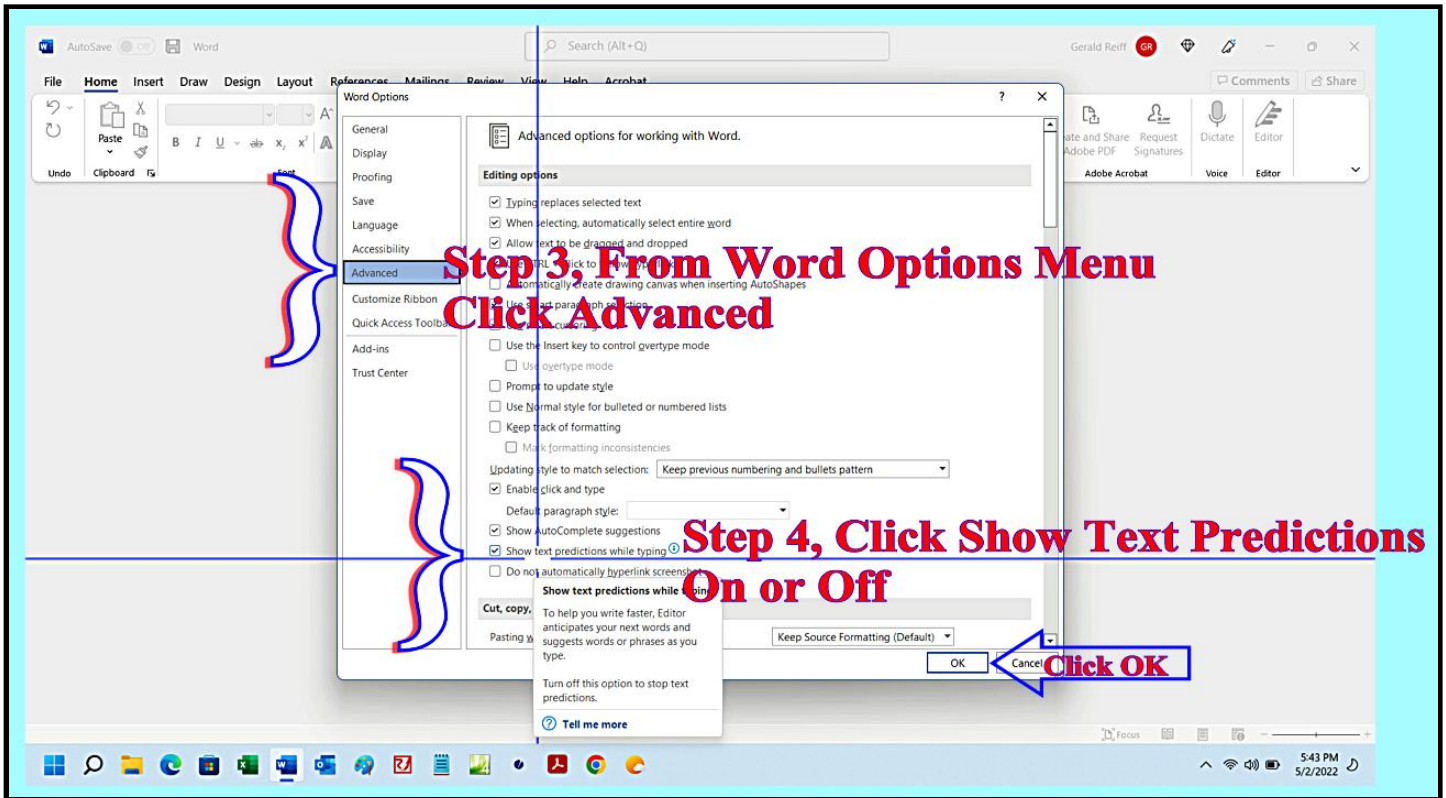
AutoSave Off Word

Search (Alt+Q)

Gerald Reiff GR

File Home Insert Draw Design Layout References Mailings Review View Help Acrobat

Comments Share

Undo Clipboard Paste Font

Create and Share Adobe PDF Request Signatures Dictate Editor

Adobe Acrobat Voice Editor

Word Options

General
Display
Proofing
Save
Language
Accessibility
Advanced
Customize Ribbon
Quick Access Toolbar
Add-ins
Trust Center

Advanced options for working with Word.

Editing options

Typing replaces selected text
When selecting, automatically select entire word
Allow text to be dragged and dropped
Use CTRL + Click to follow hyperlink
Automatically create drawing canvas when inserting AutoShapes
Use smart paragraph selection
Use smart cursoring
Use the Insert key to control overtype mode
Use overtype mode
Prompt to update style
Use Normal style for bulleted or numbered lists
Keep track of formatting
Mark formatting inconsistencies
Updating style to match selection: Keep previous numbering and bullets pattern
Enable click and type
Default paragraph style:
Show AutoComplete suggestions
Show text predictions while typing
Do not automatically hyperlink screenshot

Cut, copy,

Pasting w

Keep Source Formatting (Default)

Show text predictions while typing

To help you write faster, Editor anticipates your next words and suggests words or phrases as you type.

Turn off this option to stop text predictions.

Tell me more

OK Cancel

Step 3, From Word Options Menu Click Advanced

Step 4, Click Show Text Predictions On or Off

Click OK

Focus

5:43 PM
5/2/2022